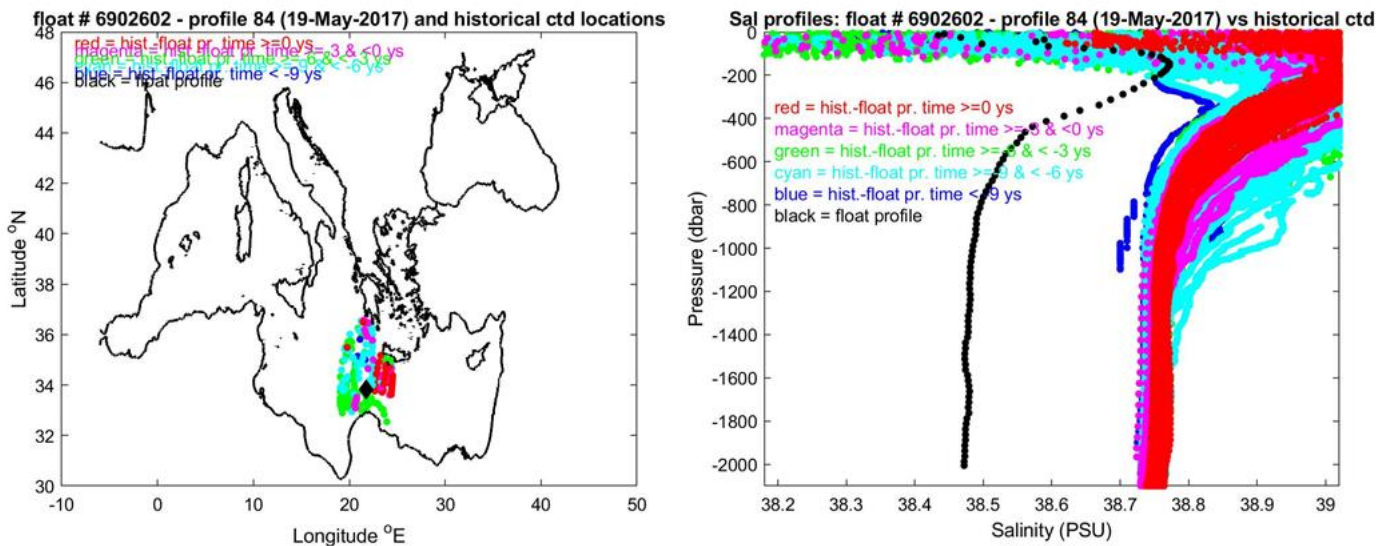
float # 6902602 - profile 84 (19-May-2017) and historical ctd locations

red = hist.-float pr. time >=0 ys
magenta = hist.-float pr. time >= -3 & <0 ys
green = hist.-float pr. time >= -6 & < -3 ys
cyan = hist.-float pr. time >= -9 & < -6 ys
blue = hist.-float pr. time < -9 ys
black = float profile

Latitude $^o$N
48
46
44
42
40
38
36
34
32
30
-10
0
10
20
30
40
50
Longitude $^o$E

Sal profiles: float # 6902602 - profile 84 (19-May-2017) vs historical ctd

red = hist.-float pr. time >=0 ys
magenta = hist.-float pr. time >= -3 & <0 ys
green = hist.-float pr. time >= -6 & < -3 ys
cyan = hist.-float pr. time >= -9 & < -6 ys
blue = hist.-float pr. time < -9 ys
black = float profile

Pressure (dbar)
0
-200
-400
-600
-800
-1000
-1200
-1400
-1600
-1800
-2000
38.2
38.3
38.4
38.5
38.6
38.7
38.8
38.9
39
Salinity (PSU)